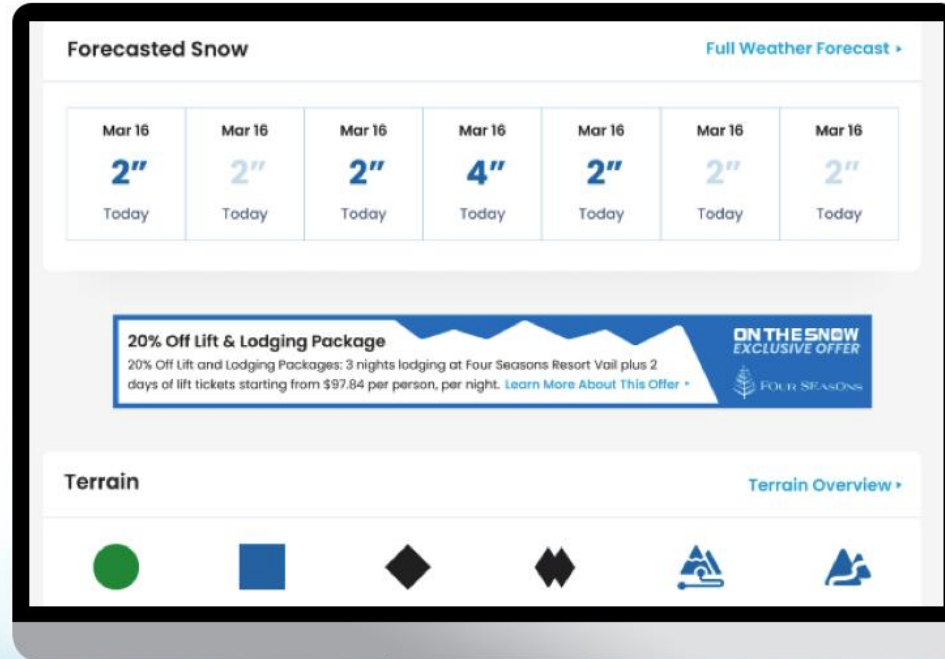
Forecasted Snow

Full Weather Forecast ›

| Mar 16 | Mar 16 | Mar 16 | Mar 16 | Mar 16 | Mar 16 | Mar 16 |
|---|---|---|---|---|---|---|
| 2" | 2" | 2" | 4" | 2" | 2" | 2" |
| Today | Today | Today | Today | Today | Today | Today |

20% Off Lift & Lodging Package

20% Off Lift and Lodging Packages: 3 nights lodging at Four Seasons Resort Vail plus 2 days of lift tickets starting from $97.84 per person, per night. Learn More About This Offer ›

ON THE SNOW EXCLUSIVE OFFER

FOUR SEASONS

Terrain

Terrain Overview ›